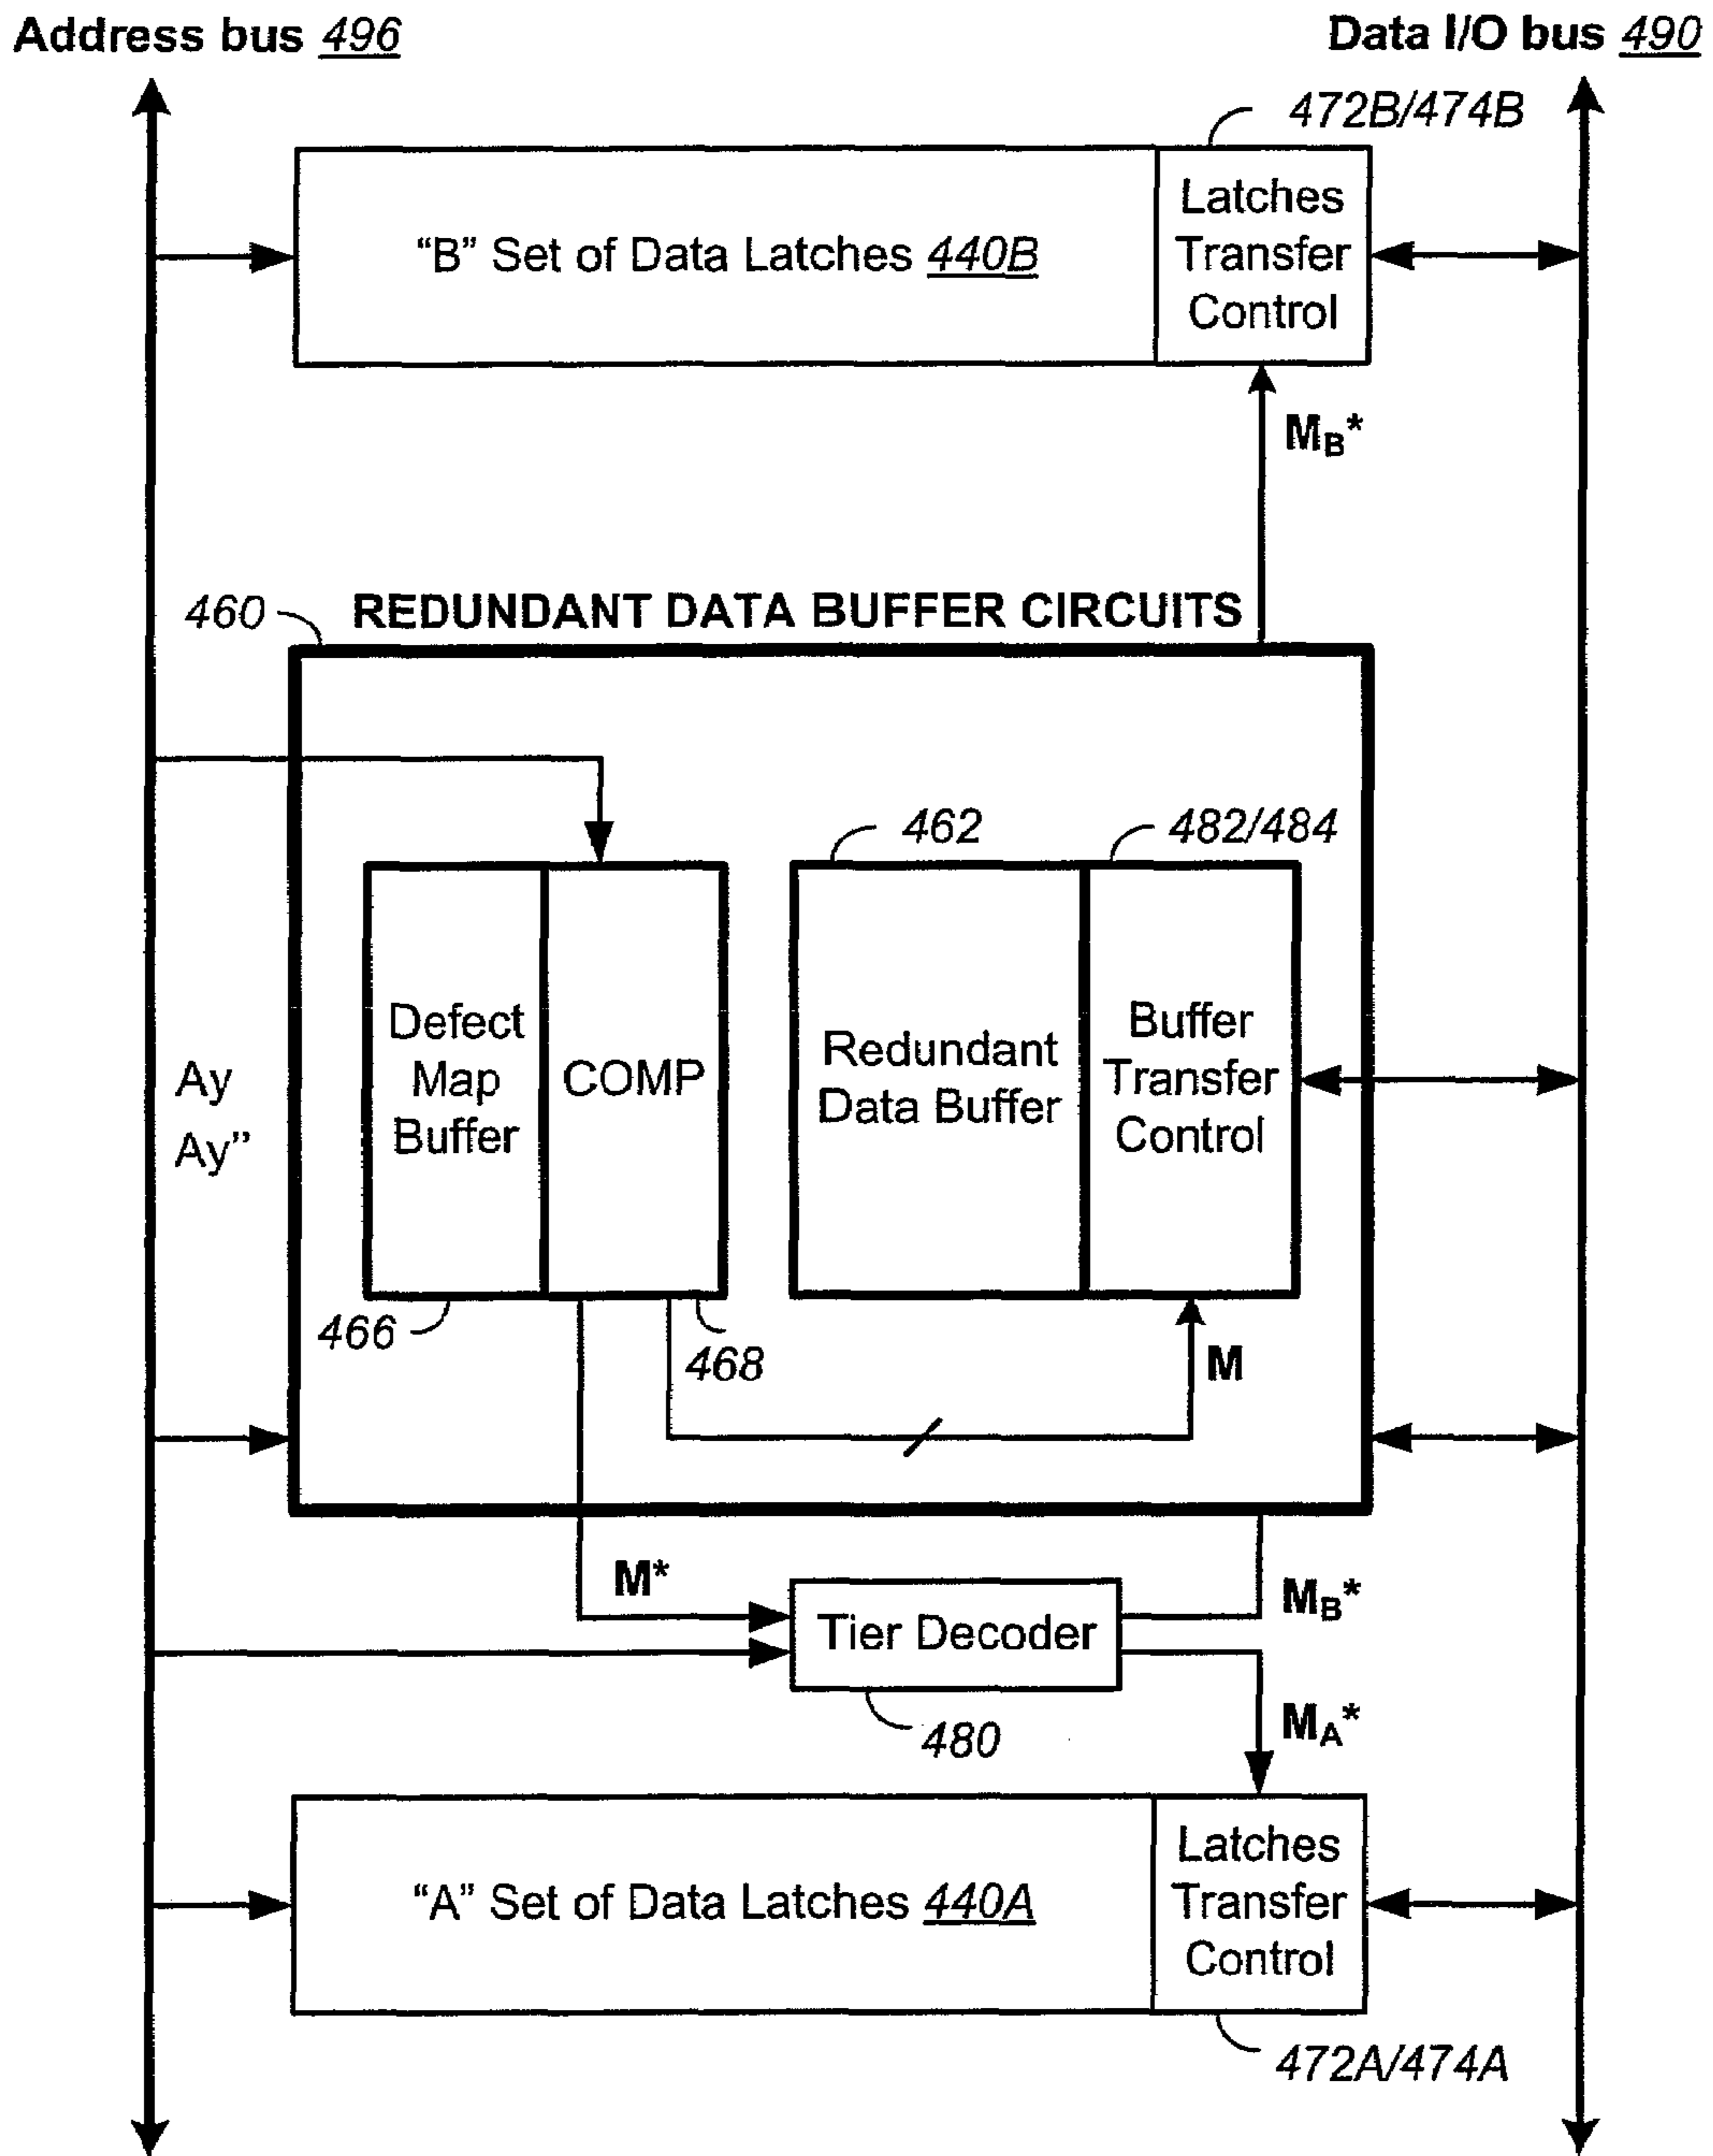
Address bus 496

Data I/O bus 490

472B/474B

"B" Set of Data Latches 440B

Latches Transfer Control

$M_B$*

460

REDUNDANT DATA BUFFER CIRCUITS

462

482/484

Ay

Ay"

Defect Map Buffer

COMP

Redundant Data Buffer

Buffer Transfer Control

466

468

M

M*

Tier Decoder

$M_B$*

$M_A$*

480

"A" Set of Data Latches 440A

Latches Transfer Control

472A/474A